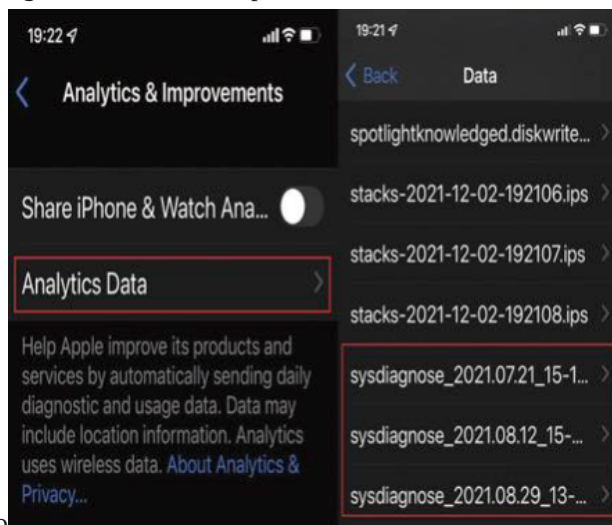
19:22

Analytics & Improvements

Share iPhone & Watch Ana...

Analytics Data

Help Apple improve its products and services by automatically sending daily diagnostic and usage data. Data may include location information. Analytics uses wireless data. About Analytics & Privacy...

19:21

Back

Data

spotlightknowledged.diskwrite...

stacks-2021-12-02-192106.ips

stacks-2021-12-02-192107.ips

stacks-2021-12-02-192108.ips

sysdiagnose_2021.07.21_15-1...

sysdiagnose_2021.08.12_15-...

sysdiagnose_2021.08.29_13-...